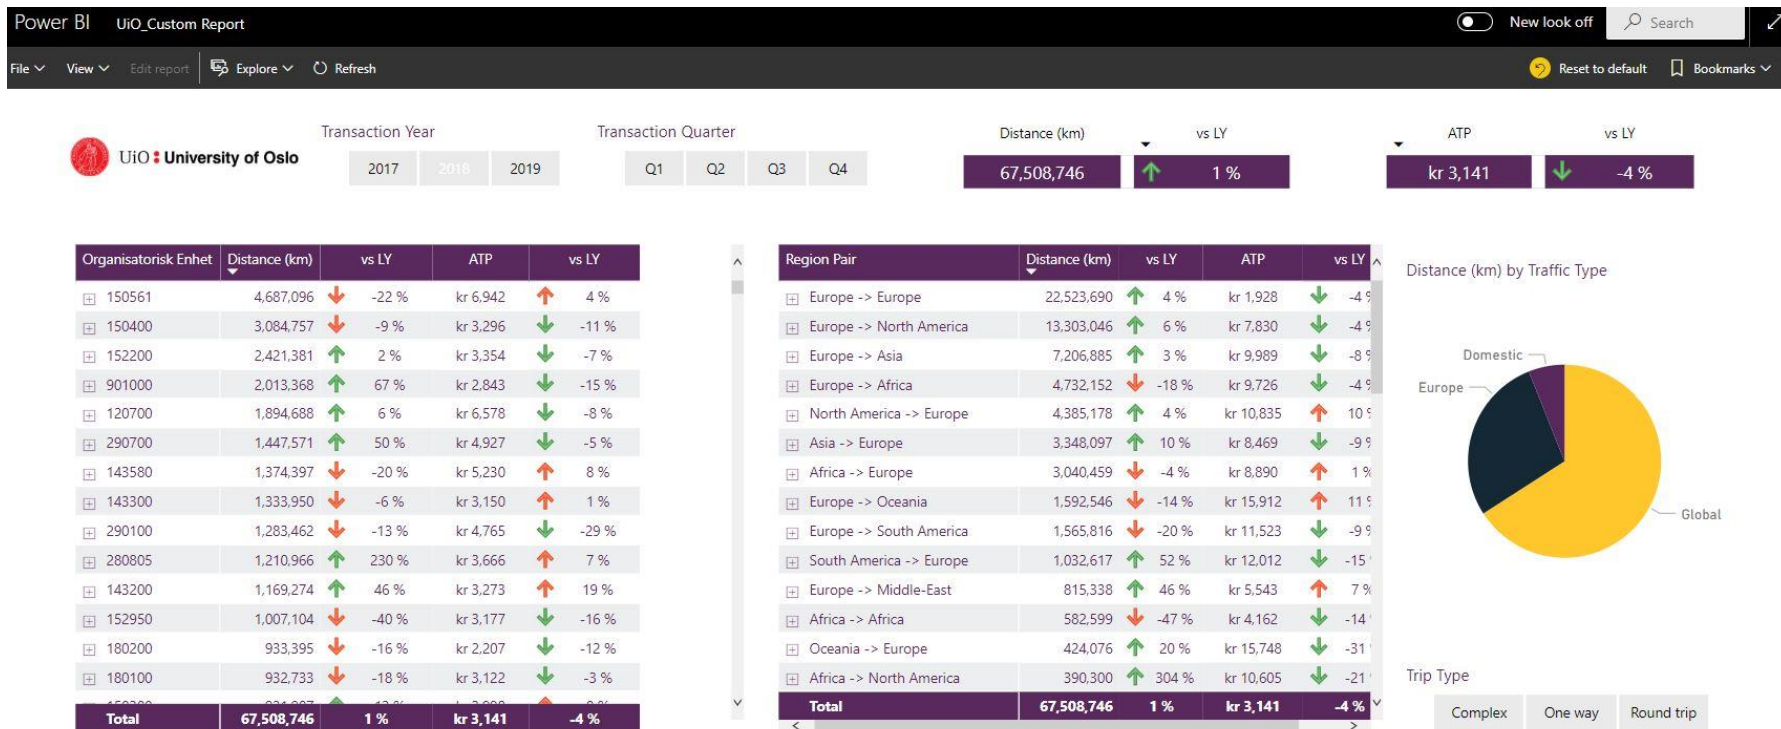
Power BI UiO_Custom Report

New look off Search

File View Edit report Explore Refresh

Reset to default Bookmarks

UiO : University of Oslo

Transaction Year
2017 2018 2019

Transaction Quarter
Q1 Q2 Q3 Q4

| Distance (km) | vs LY |
|---|---|
| 67,508,746 | 1 % |

| ATP | vs LY |
|---|---|
| kr 3,141 | -4 % |

| Organisatorisk Enhet | Distance (km) | vs LY | ATP | vs LY |
|---|---|---|---|---|
| 150561 | 4,687,096 | -22 % | kr 6,942 | 4 % |
| 150400 | 3,084,757 | -9 % | kr 3,296 | -11 % |
| 152200 | 2,421,381 | 2 % | kr 3,354 | -7 % |
| 901000 | 2,013,368 | 67 % | kr 2,843 | -15 % |
| 120700 | 1,894,688 | 6 % | kr 6,578 | -8 % |
| 290700 | 1,447,571 | 50 % | kr 4,927 | -5 % |
| 143580 | 1,374,397 | -20 % | kr 5,230 | 8 % |
| 143300 | 1,333,950 | -6 % | kr 3,150 | 1 % |
| 290100 | 1,283,462 | -13 % | kr 4,765 | -29 % |
| 280805 | 1,210,966 | 230 % | kr 3,666 | 7 % |
| 143200 | 1,169,274 | 46 % | kr 3,273 | 19 % |
| 152950 | 1,007,104 | -40 % | kr 3,177 | -16 % |
| 180200 | 933,395 | -16 % | kr 2,207 | -12 % |
| 180100 | 932,733 | -18 % | kr 3,122 | -3 % |
| Total | 67,508,746 | 1 % | kr 3,141 | -4 % |

| Region Pair | Distance (km) | vs LY | ATP | vs LY |
|---|---|---|---|---|
| Europe -> Europe | 22,523,690 | 4 % | kr 1,928 | -4 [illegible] |
| Europe -> North America | 13,303,046 | 6 % | kr 7,830 | -4 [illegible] |
| Europe -> Asia | 7,206,885 | 3 % | kr 9,989 | -8 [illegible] |
| Europe -> Africa | 4,732,152 | -18 % | kr 9,726 | -4 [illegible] |
| North America -> Europe | 4,385,178 | 4 % | kr 10,835 | 10 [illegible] |
| Asia -> Europe | 3,348,097 | 10 % | kr 8,469 | -9 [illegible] |
| Africa -> Europe | 3,040,459 | -4 % | kr 8,890 | 1 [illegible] |
| Europe -> Oceania | 1,592,546 | -14 % | kr 15,912 | 11 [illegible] |
| Europe -> South America | 1,565,816 | -20 % | kr 11,523 | -9 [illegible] |
| South America -> Europe | 1,032,617 | 52 % | kr 12,012 | -15 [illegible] |
| Europe -> Middle-East | 815,338 | 46 % | kr 5,543 | 7 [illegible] |
| Africa -> Africa | 582,599 | -47 % | kr 4,162 | -14 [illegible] |
| Oceania -> Europe | 424,076 | 20 % | kr 15,748 | -31 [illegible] |
| Africa -> North America | 390,300 | 304 % | kr 10,605 | -21 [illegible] |
| Total | 67,508,746 | 1 % | kr 3,141 | -4 % |

Distance (km) by Traffic Type
Domestic
Europe
Global

Trip Type
Complex One way Round trip